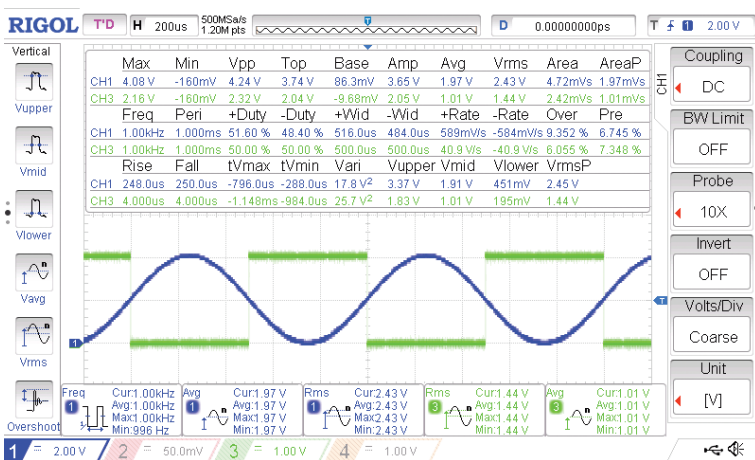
RIGOL T'D H 200us 500MSa/s 1.20M pts D 0.00000000ps T 1 2.00 V

Vertical

Vupper

Vmid

Vlower

Vavg

Vrms

Overshoot

| | Max | Min | Vpp | Top | Base | Amp | Avg | Vrms | Area | AreaP |
|---|---|---|---|---|---|---|---|---|---|---|
| CH1 | 4.08 V | -160mV | 4.24 V | 3.74 V | 86.3mV | 3.65 V | 1.97 V | 2.43 V | 4.72mVs | 1.97mVs |
| CH3 | 2.16 V | -160mV | 2.32 V | 2.04 V | -9.68mV | 2.05 V | 1.01 V | 1.44 V | 2.42mVs | 1.01mVs |
| | Freq | Peri | +Duty | -Duty | +Wid | -Wid | +Rate | -Rate | Over | Pre |
| CH1 | 1.00kHz | 1.000ms | 51.60 % | 48.40 % | 516.0us | 484.0us | 589mV/s | -584mV/s | 9.352 % | 6.745 % |
| CH3 | 1.00kHz | 1.000ms | 50.00 % | 50.00 % | 500.0us | 500.0us | 40.9 V/s | -40.9 V/s | 6.055 % | 7.348 % |
| | Rise | Fall | tVmax | tVmin | Vari | Vupper | Vmid | Vlower | VrmsP | |
| CH1 | 248.0us | 250.0us | -796.0us | -288.0us | 17.8 $V^2$ | 3.37 V | 1.91 V | 451mV | 2.45 V | |
| CH3 | 4.000us | 4.000us | -1.148ms | -984.0us | 25.7 $V^2$ | 1.83 V | 1.01 V | 195mV | 1.44 V | |

Coupling
DC

CH1

BW Limit
OFF

Probe
10X

Invert
OFF

Volts/Div
Coarse

Unit
[V]

Freq 1 Cur:1.00kHz Avg:1.00kHz Max:1.00kHz Min:996 Hz

Avg 1 Cur:1.97 V Avg:1.97 V Max:1.97 V Min:1.97 V

Rms 1 Cur:2.43 V Avg:2.43 V Max:2.43 V Min:2.43 V

Rms 3 Cur:1.44 V Avg:1.44 V Max:1.44 V Min:1.44 V

Avg 3 Cur:1.01 V Avg:1.01 V Max:1.01 V Min:1.01 V

1 2.00 V 2 50.0mV 3 1.00 V 4 1.00 V